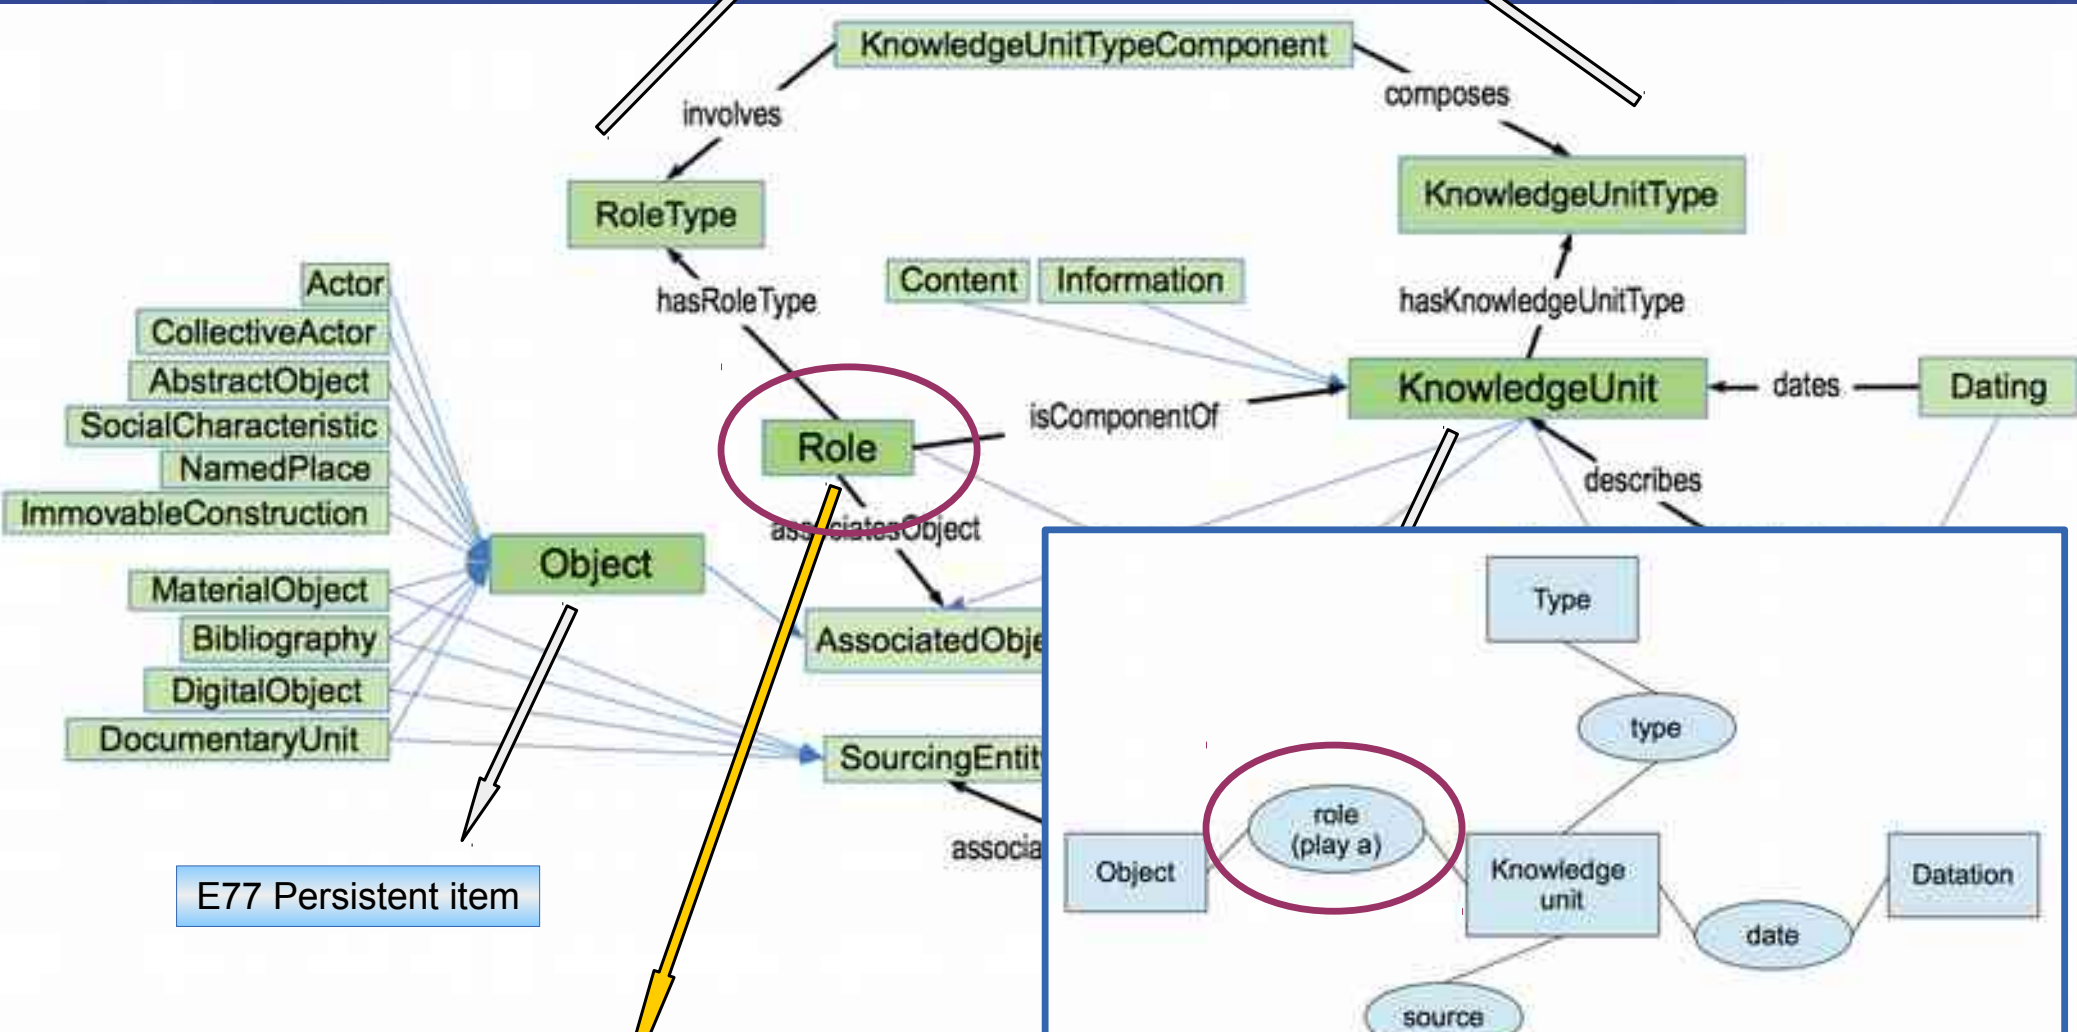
KnowledgeUnitTypeComponent
involves
composes
RoleType
KnowledgeUnitType
Actor
CollectiveActor
AbstractObject
SocialCharacteristic
NamedPlace
ImmovableConstruction
hasRoleType
Content
Information
hasKnowledgeUnitType
KnowledgeUnit
dates
Dating
Role
isComponentOf
describes
associatesObject
Object
MaterialObject
Bibliography
DigitalObject
DocumentaryUnit
AssociatedObje
SourcingEntit
associa
E77 Persistent item
Type
type
role (play a)
Object
Knowledge unit
Datation
date
source